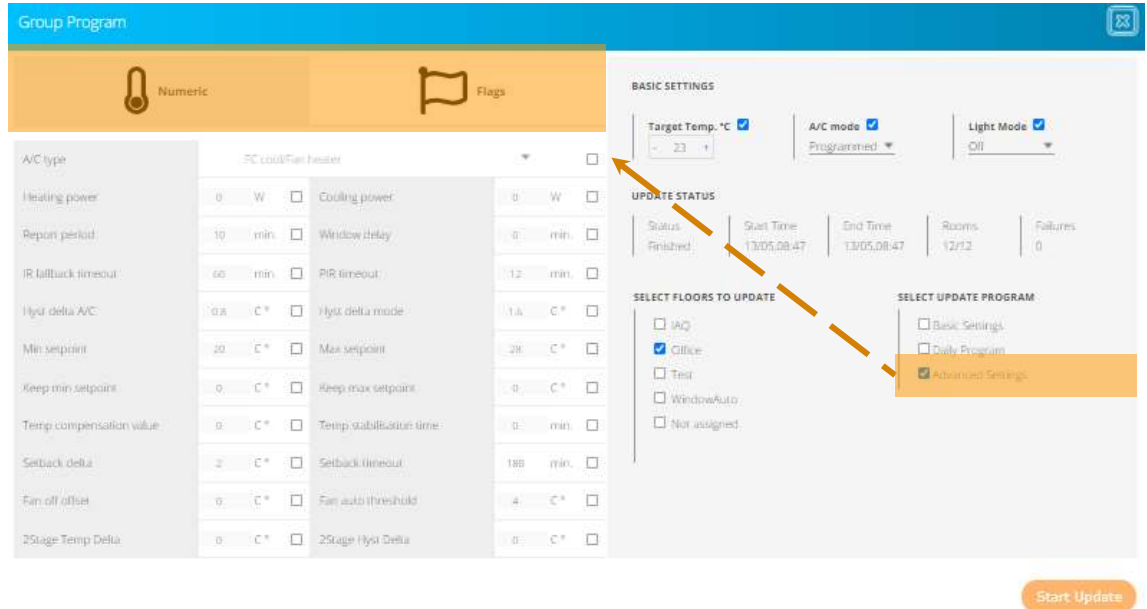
Group Program

Numeric

Flags

| A/C type | FC cool/Fan heater | | | | | |
|---|---|---|---|---|---|---|
| Heating power | 0 | W | Cooling power | 0 | W |
| Repon period | 10 | min. | Window delay | 0 | min. |
| IR fallback timeout | 60 | min. | PIR timeout | 12 | min. |
| Hyst delta A/C | 0.8 | C ° | Hyst delta mode | 1.6 | C ° |
| Min setpoint | 20 | C ° | Max setpoint | 28 | C ° |
| Keep min setpoint | 0 | C ° | Keep max setpoint | 0 | C ° |
| Temp compensation value | 0 | C ° | Temp stabilisation time | 0 | min. |
| Setback delta | 2 | C ° | Setback timeout | 180 | min. |
| Fan off offset | 0 | C ° | Fan auto threshold | 4 | C ° |
| 2Stage Temp Delta | 0 | C ° | 2Stage Hyst Delta | 0 | C ° |

BASIC SETTINGS

Target Temp. °C
- 23 +

A/C mode
Programmed

Light Mode
Off

UPDATE STATUS

| Status | Start Time | End Time | Rooms | Failures |
|---|---|---|---|---|
| Finished | 13/05,08:47 | 13/05,08:47 | 12/12 | 0 |

SELECT FLOORS TO UPDATE
IAQ
Office
Test
WindowAuto
Not assigned

SELECT UPDATE PROGRAM
Basic Settings
Daily Program
Advanced Settings

Start Update